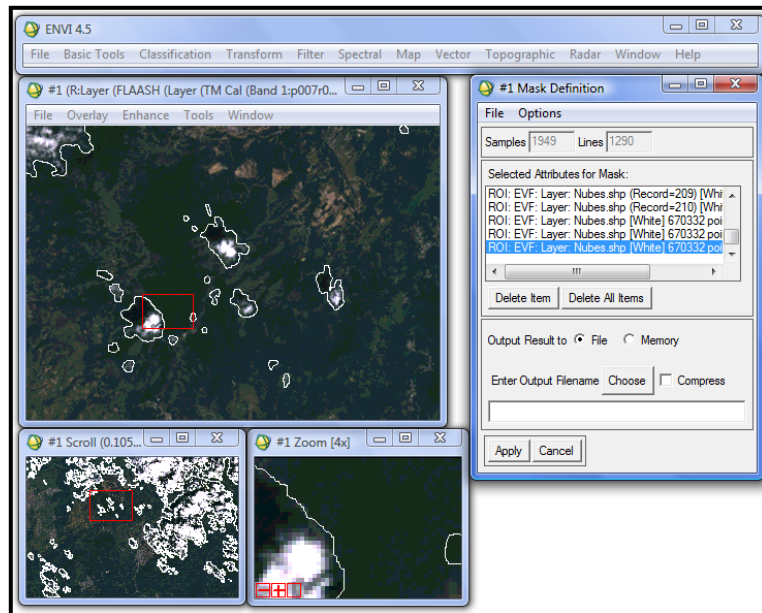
ENVI 4.5

File Basic Tools Classification Transform Filter Spectral Map Vector Topographic Radar Window Help

#1 (R:Layer (FLAASH (Layer (TM Cal (Band 1:p007r0...

File Overlay Enhance Tools Window

#1 Mask Definition

File Options

Samples 1949 Lines 1290

Selected Attributes for Mask:

ROI: EVF: Layer: Nubes.shp (Record=209) [Whi
ROI: EVF: Layer: Nubes.shp (Record=210) [Whi
ROI: EVF: Layer: Nubes.shp [White] 670332 poi
ROI: EVF: Layer: Nubes.shp [White] 670332 poi
ROI: EVF: Layer: Nubes.shp [White] 670332 poi

Delete Item Delete All Items

Output Result to File Memory

Enter Output Filename Choose Compress

Apply Cancel

#1 Scroll (0.105...

#1 Zoom [4x]